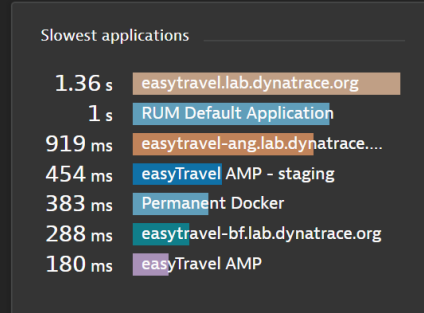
Slowest applications

1.36 s easytravel.lab.dynatrace.org
1 s RUM Default Application
919 ms easytravel-ang.lab.dynatrace....
454 ms easyTravel AMP - staging
383 ms Permanent Docker
288 ms easytravel-bf.lab.dynatrace.org
180 ms easyTravel AMP